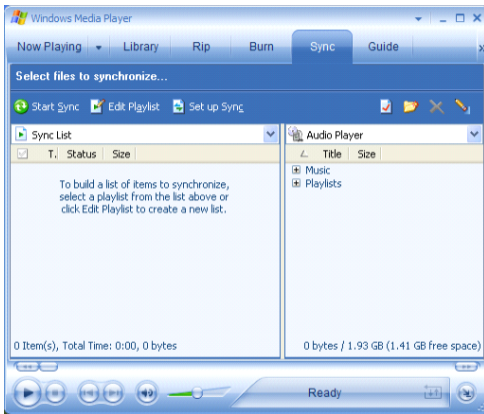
Windows Media Player

Now Playing Library Rip Burn Sync Guide

Select files to synchronize...

Start Sync Edit Playlist Set up Sync

Sync List

T. Status Size

To build a list of items to synchronize, select a playlist from the list above or click Edit Playlist to create a new list.

0 Item(s), Total Time: 0:00, 0 bytes

Audio Player

Title Size

Music
Playlists

0 bytes / 1.93 GB (1.41 GB free space)

Ready